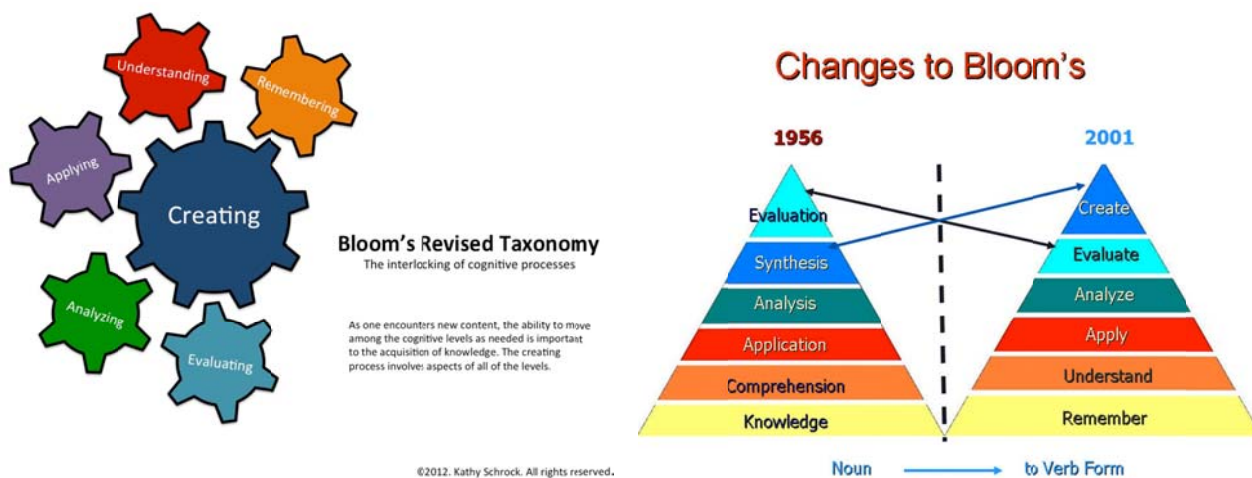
Understanding

Remembering

Applying

Creating

Analyzing

Evaluating

Bloom's Revised Taxonomy
The interlocking of cognitive processes

As one encounters new content, the ability to move among the cognitive levels as needed is important to the acquisition of knowledge. The creating process involves aspects of all of the levels.

©2012. Kathy Schrock. All rights reserved.

Changes to Bloom's

1956

2001

Evaluation
Synthesis
Analysis
Application
Comprehension
Knowledge

Create
Evaluate
Analyze
Apply
Understand
Remember

Noun → to Verb Form